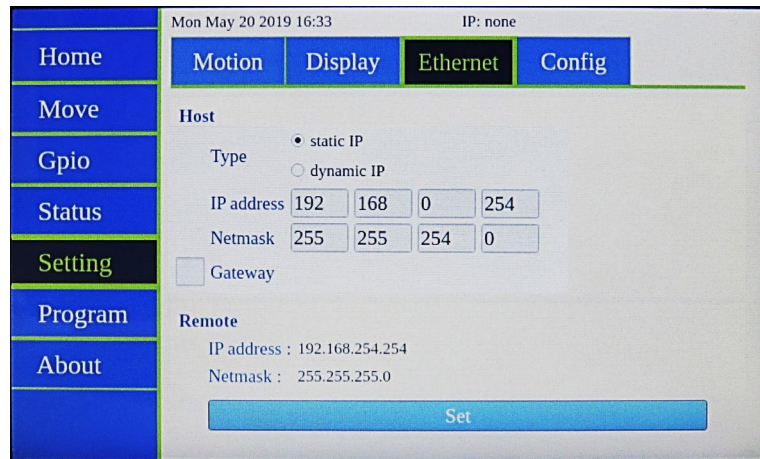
Mon May 20 2019 16:33 IP: none

Home
Move
Gpio
Status
Setting
Program
About

Motion
Display
Ethernet
Config

Host

Type
static IP
dynamic IP

IP address 192 168 0 254

Netmask 255 255 254 0

Gateway

Remote

IP address : 192.168.254.254

Netmask : 255.255.255.0

Set